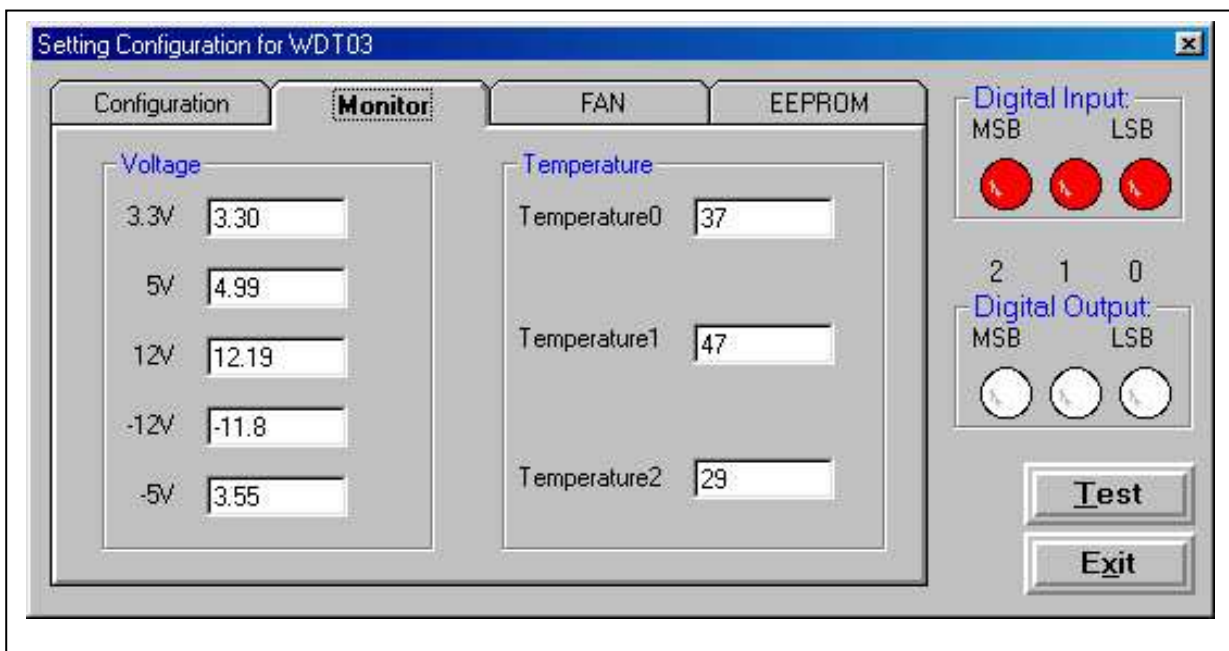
Setting Configuration for WDT03

Configuration
Monitor
FAN
EEPROM

Voltage
3.3V 3.30
5V 4.99
12V 12.19
-12V -11.8
-5V 3.55

Temperature
Temperature0 37
Temperature1 47
Temperature2 29

Digital Input:
MSB LSB

2 1 0
Digital Output:
MSB LSB

Test
Exit